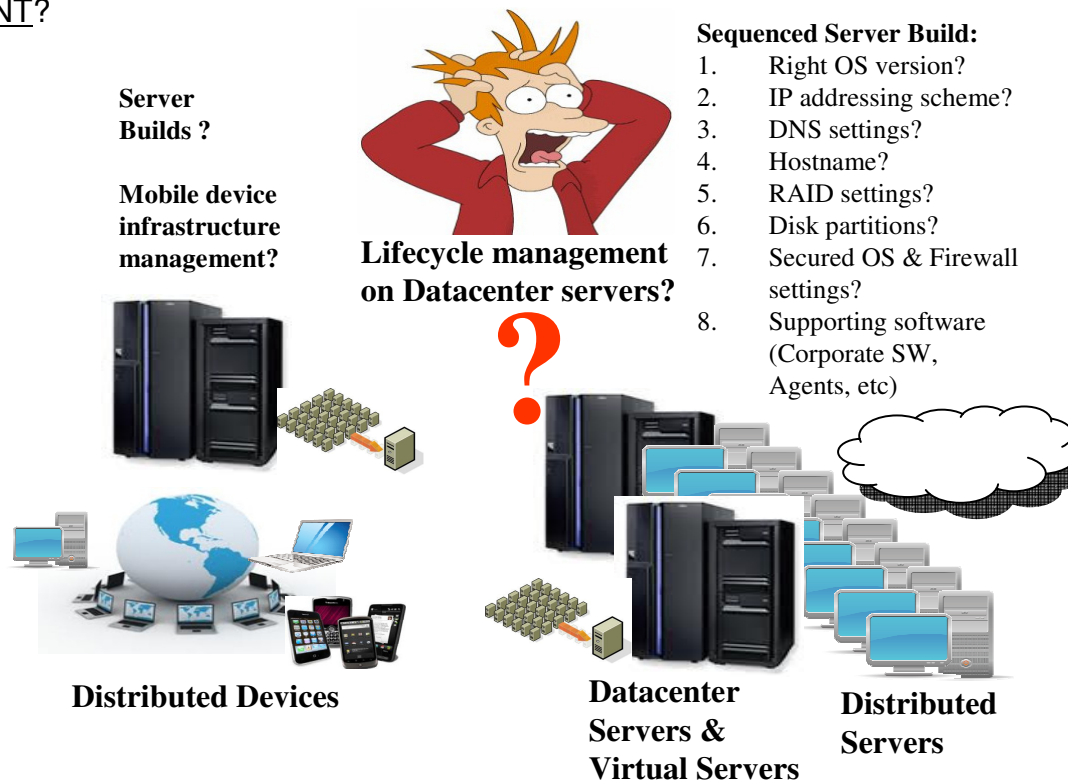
NT?

Server Builds ?

Mobile device infrastructure management?

Lifecycle management on Datacenter servers?

Sequenced Server Build:
1. Right OS version?
2. IP addressing scheme?
3. DNS settings?
4. Hostname?
5. RAID settings?
6. Disk partitions?
7. Secured OS & Firewall settings?
8. Supporting software (Corporate SW, Agents, etc)

?

Distributed Devices

Datacenter Servers & Virtual Servers

Distributed Servers